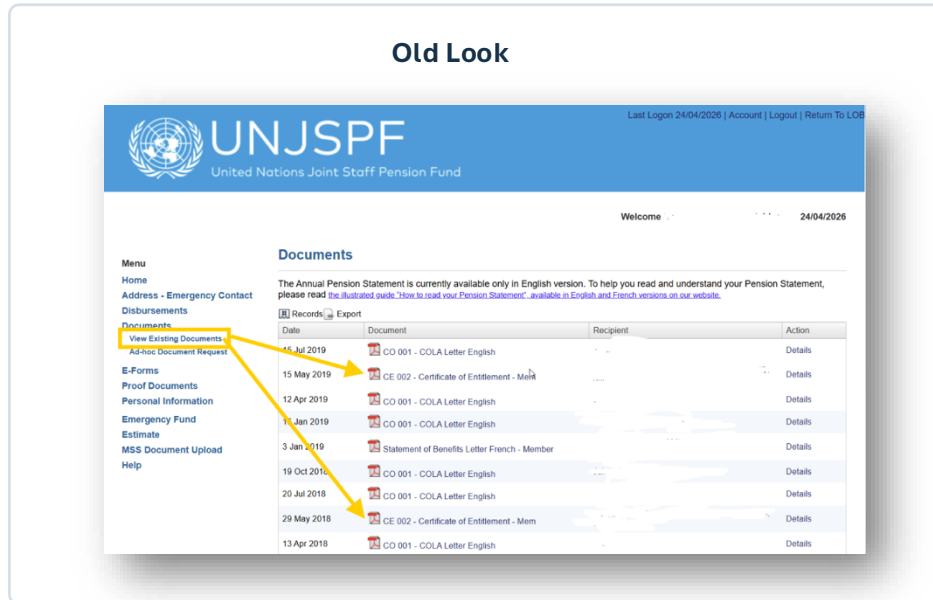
Old Look

Last Logon 24/04/2026 | Account | Logout | Return To LOB

UNJSPF
United Nations Joint Staff Pension Fund

Welcome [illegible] 24/04/2026

Menu
Home
Address - Emergency Contact
Disbursements
Documents
View Existing Documents
Ad-hoc Document Request
E-Forms
Proof Documents
Personal Information
Emergency Fund
Estimate
MSS Document Upload
Help

Documents

The Annual Pension Statement is currently available only in English version. To help you read and understand your Pension Statement, please read the illustrated guide "How to read your Pension Statement" available in English and French versions on our website.

Records Export

| Date | Document | Recipient | Action |
|---|---|---|---|
| 15 Jul 2019 | CO 001 - COLA Letter English | | Details |
| 15 May 2019 | CE 002 - Certificate of Entitlement - Mem | | Details |
| 12 Apr 2019 | CO 001 - COLA Letter English | | Details |
| 1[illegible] Jan 2019 | CO 001 - COLA Letter English | | Details |
| 3 Jan 2019 | Statement of Benefits Letter French - Member | | Details |
| 19 Oct 2018 | CO 001 - COLA Letter English | | Details |
| 20 Jul 2018 | CO 001 - COLA Letter English | | Details |
| 29 May 2018 | CE 002 - Certificate of Entitlement - Mem | | Details |
| 13 Apr 2018 | CO 001 - COLA Letter English | | Details |